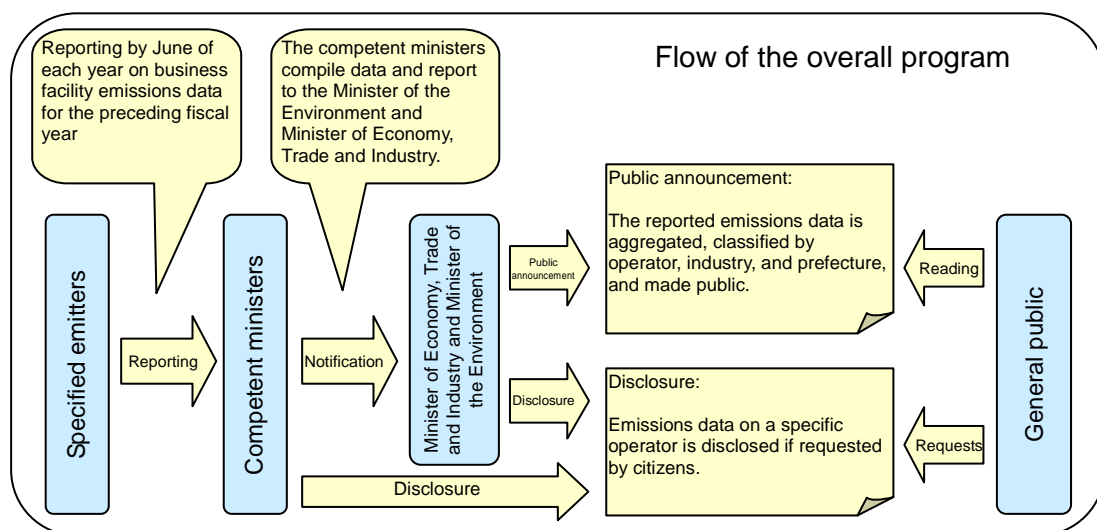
Flow of the overall program

Reporting by June of each year on business facility emissions data for the preceding fiscal year

The competent ministers compile data and report to the Minister of the Environment and Minister of Economy, Trade and Industry.

Specified emitters

Reporting

Competent ministers

Notification

Minister of Economy, Trade and Industry and Minister of the Environment

Public announcement

Disclosure

Disclosure

Public announcement:

The reported emissions data is aggregated, classified by operator, industry, and prefecture, and made public.

Disclosure:

Emissions data on a specific operator is disclosed if requested by citizens.

Reading

Requests

General public